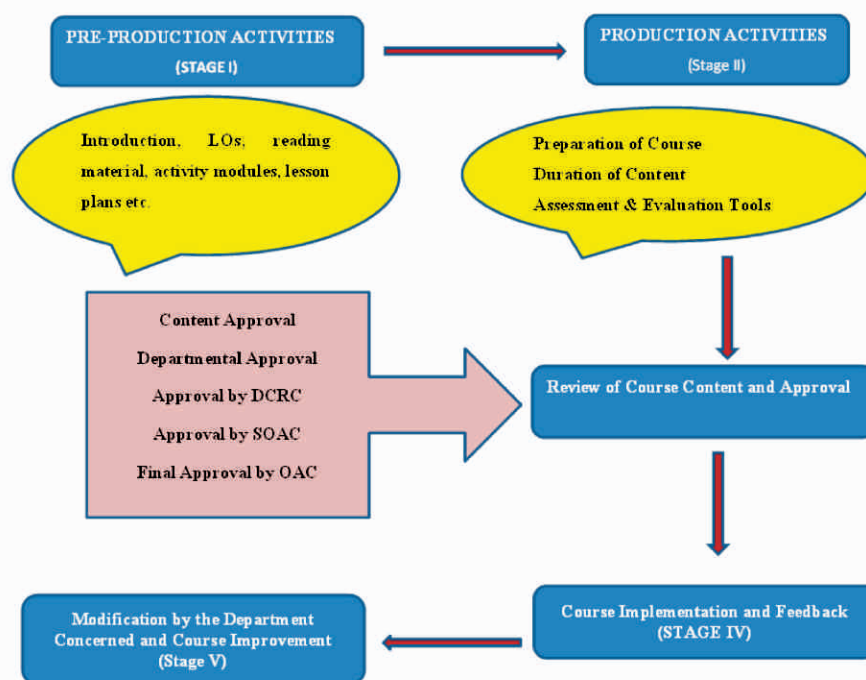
PRE-PRODUCTION ACTIVITIES
(STAGE I)

PRODUCTION ACTIVITIES
(Stage II)

Introduction, LOs, reading material, activity modules, lesson plans etc.

Preparation of Course
Duration of Content
Assessment & Evaluation Tools

Content Approval
Departmental Approval
Approval by DCRC
Approval by SOAC
Final Approval by OAC

Review of Course Content and Approval

Course Implementation and Feedback
(STAGE IV)

Modification by the Department Concerned and Course Improvement
(Stage V)